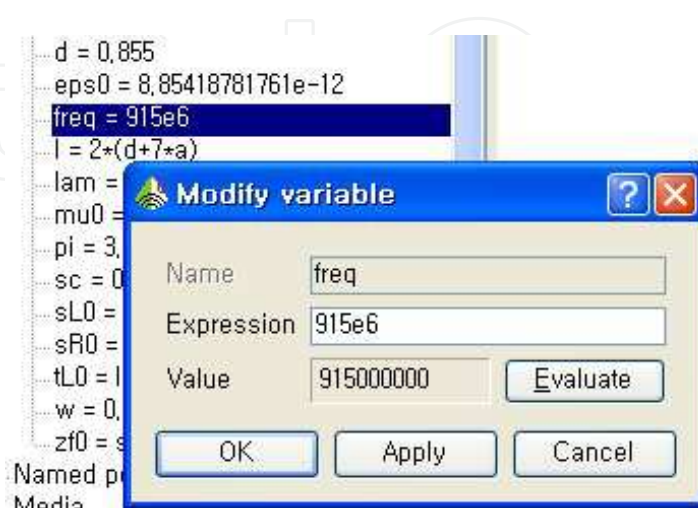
d = 0,855
eps0 = 8,85418781761e-12
freq = 915e6
l = 2*(d+7*a)
lam =
mu0 =
pi = 3,
sc = 0
sL0 =
sR0 =
tL0 = l
w = 0,
zf0 = s
Named p
Media

Modify variable

?

Name freq
Expression 915e6
Value 915000000 Evaluate

OK Apply Cancel